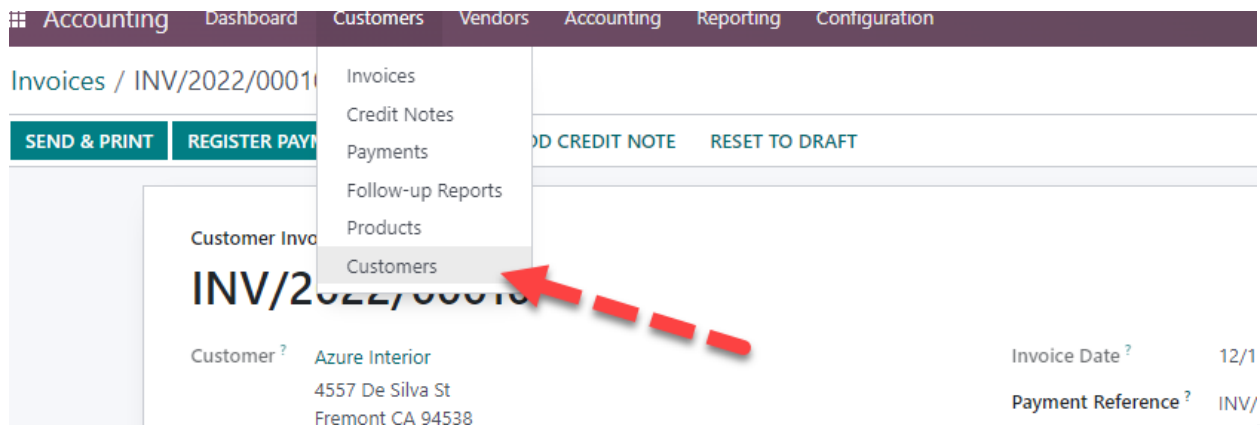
Accounting Dashboard Customers Vendors Accounting Reporting Configuration

Invoices / INV/2022/0001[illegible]

Invoices
Credit Notes
Payments
Follow-up Reports
Products
Customers

SEND & PRINT REGISTER PAY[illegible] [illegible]DD CREDIT NOTE RESET TO DRAFT

Customer Invo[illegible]

INV/20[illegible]

Customer ? Azure Interior
4557 De Silva St
Fremont CA 94538

Invoice Date ? 12/1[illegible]

Payment Reference ? INV/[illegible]